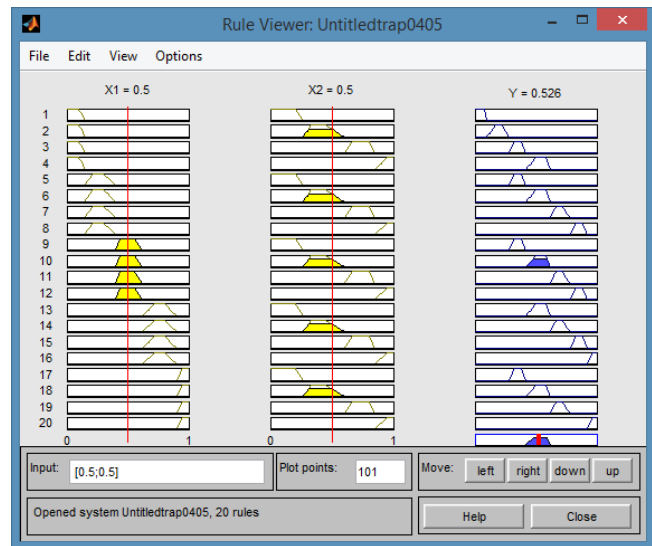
Rule Viewer: Untitledtrap0405

File Edit View Options

X1 = 0.5

X2 = 0.5

Y = 0.526

1
2
3
4
5
6
7
8
9
10
11
12
13
14
15
16
17
18
19
20

0 1

0 1

Input: [0.5;0.5]

Plot points: 101

Move: left right down up

Opened system Untitledtrap0405, 20 rules

Help

Close